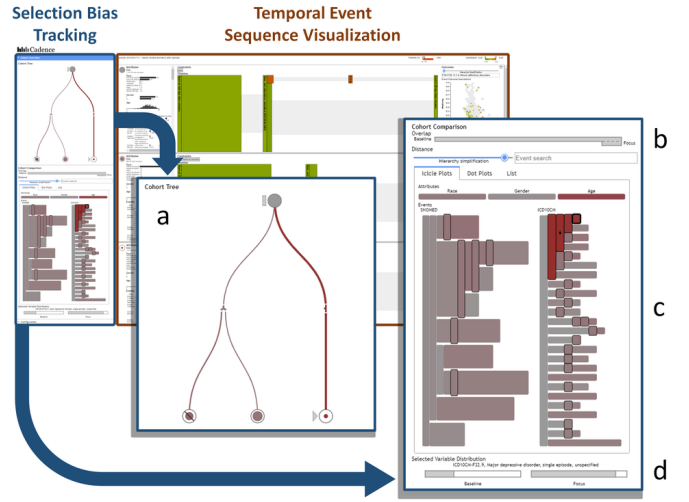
Selection Bias Tracking

Temporal Event Sequence Visualization

Cadence

Cohort Tree

a

Cohort Comparison

Overlap

Baseline

Focus

b

Distance

Hierarchy simplification

Event search

Icicle Plots

Dot Plots

List

Attributes

Race

Gender

Age

Events

SNOMED

ICD10CM

c

Selected Variable Distribution

ICD10CM-F32.9, Major depressive disorder, single episode, unspecified

Baseline

Focus

d